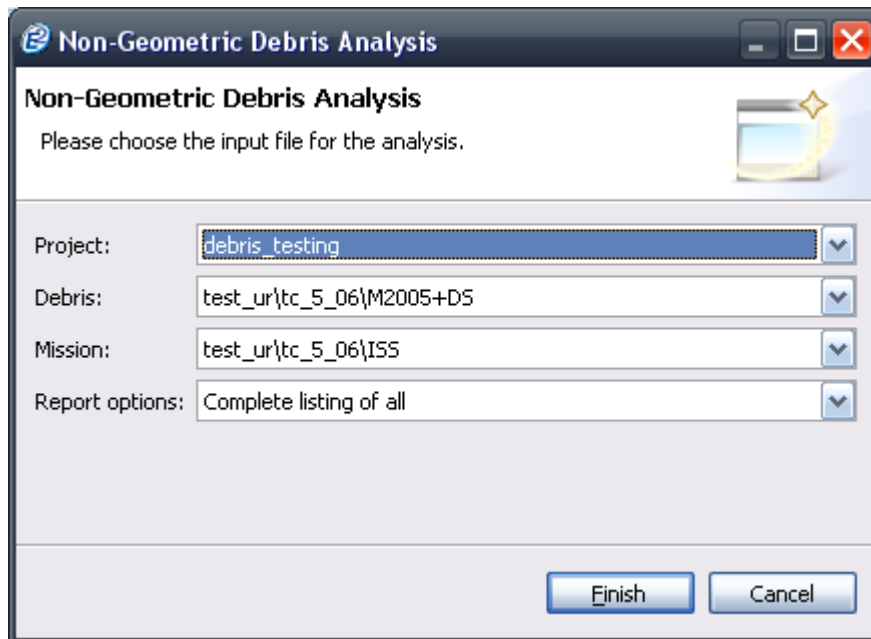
Non-Geometric Debris Analysis

Non-Geometric Debris Analysis

Please choose the input file for the analysis.

Project: debris_testing

Debris: test_ur\tc_5_06\M2005+DS

Mission: test_ur\tc_5_06\ISS

Report options: Complete listing of all

Finish Cancel